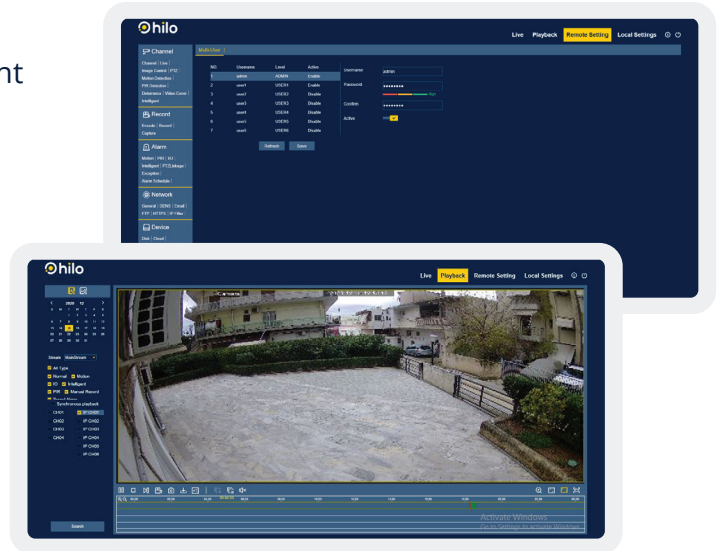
nt

hilo

Live Playback Remote Setting Local Settings

Channel
Channel | Live | Image Control | PTZ | Motion Detection | PIR Detection | Deterrence | Video Cover | Intelligent

Record
Encode | Record | Capture

Alarm
Motion | PIR | IO | Intelligent | PTZ Linkage | Exception | Alarm Schedule |

Network
General | DDNS | Email | FTP | HTTPS | IP filter

Device
Disk | Cloud |

Multi-User

| NO. | Username | Level | Active |
|---|---|---|---|
| 1 | admin | ADMIN | Enable |
| 2 | user1 | USER1 | Disable |
| 3 | user2 | USER2 | Disable |
| 4 | user3 | USER3 | Disable |
| 5 | user4 | USER4 | Disable |
| 6 | user5 | USER5 | Disable |
| 7 | user6 | USER6 | Disable |

Username admin
Password ••••••••
Confirm ••••••••
Active

Refresh Save

hilo

Live Playback Remote Setting Local Settings

2020 12
S M T W T F S

Stream MainStream
All Type
Normal Motion
IO Intelligent
PIR Manual Record
Synchronous playback
CH01 IP CH01
CH02 IP CH02
CH03 IP CH03
CH04 IP CH04
IP CH05
IP CH06

Search

Activate Windows
Go to Settings to activate Windows.